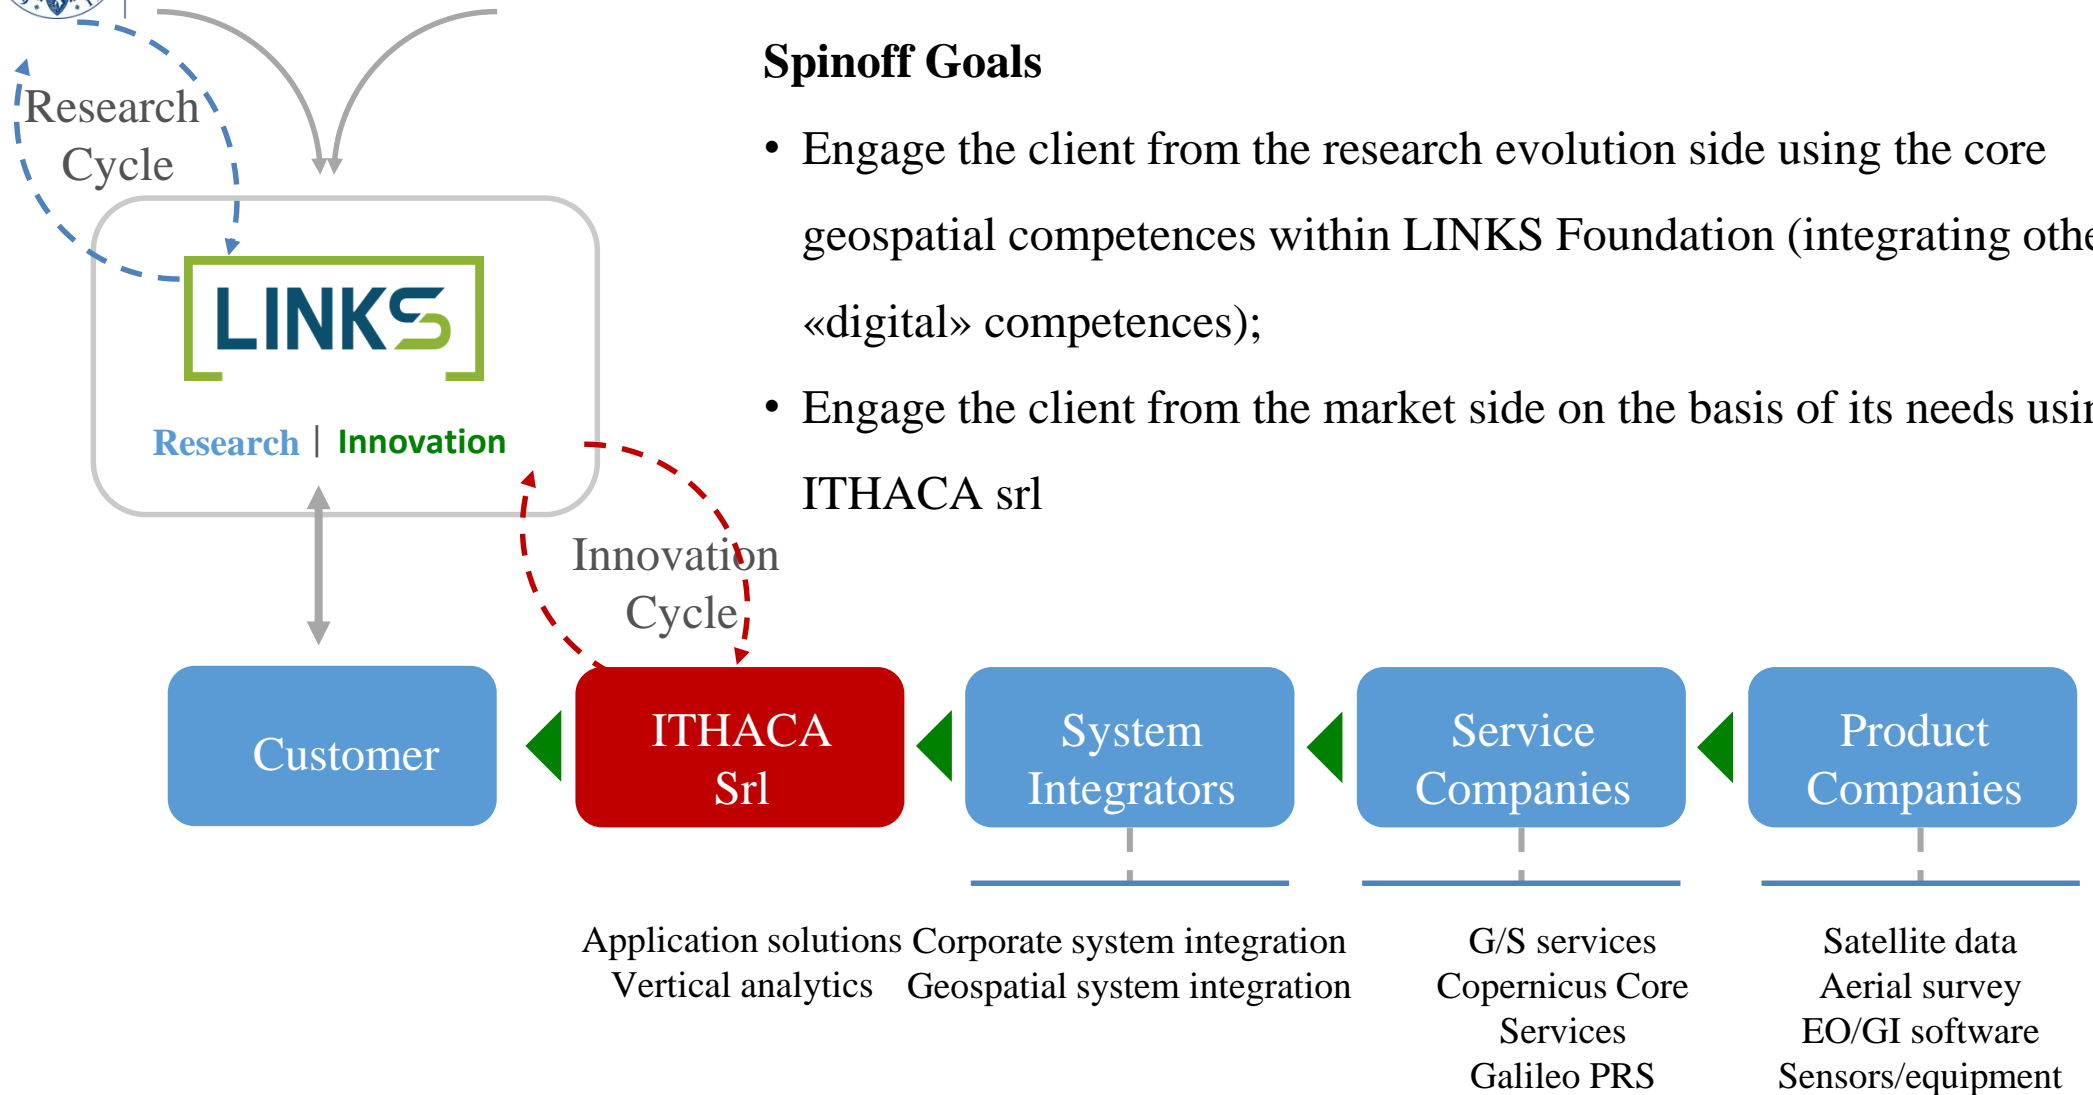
Research Cycle

LINKS

Research | Innovation

Innovation Cycle

Spinoff Goals

• Engage the client from the research evolution side using the core geospatial competences within LINKS Foundation (integrating othe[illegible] «digital» competences);

• Engage the client from the market side on the basis of its needs usi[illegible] ITHACA srl

Customer

ITHACA Srl

System Integrators

Service Companies

Product Companies

Application solutions
Vertical analytics

Corporate system integration
Geospatial system integration

G/S services
Copernicus Core Services
Galileo PRS

Satellite data
Aerial survey
EO/GI software
Sensors/equipment